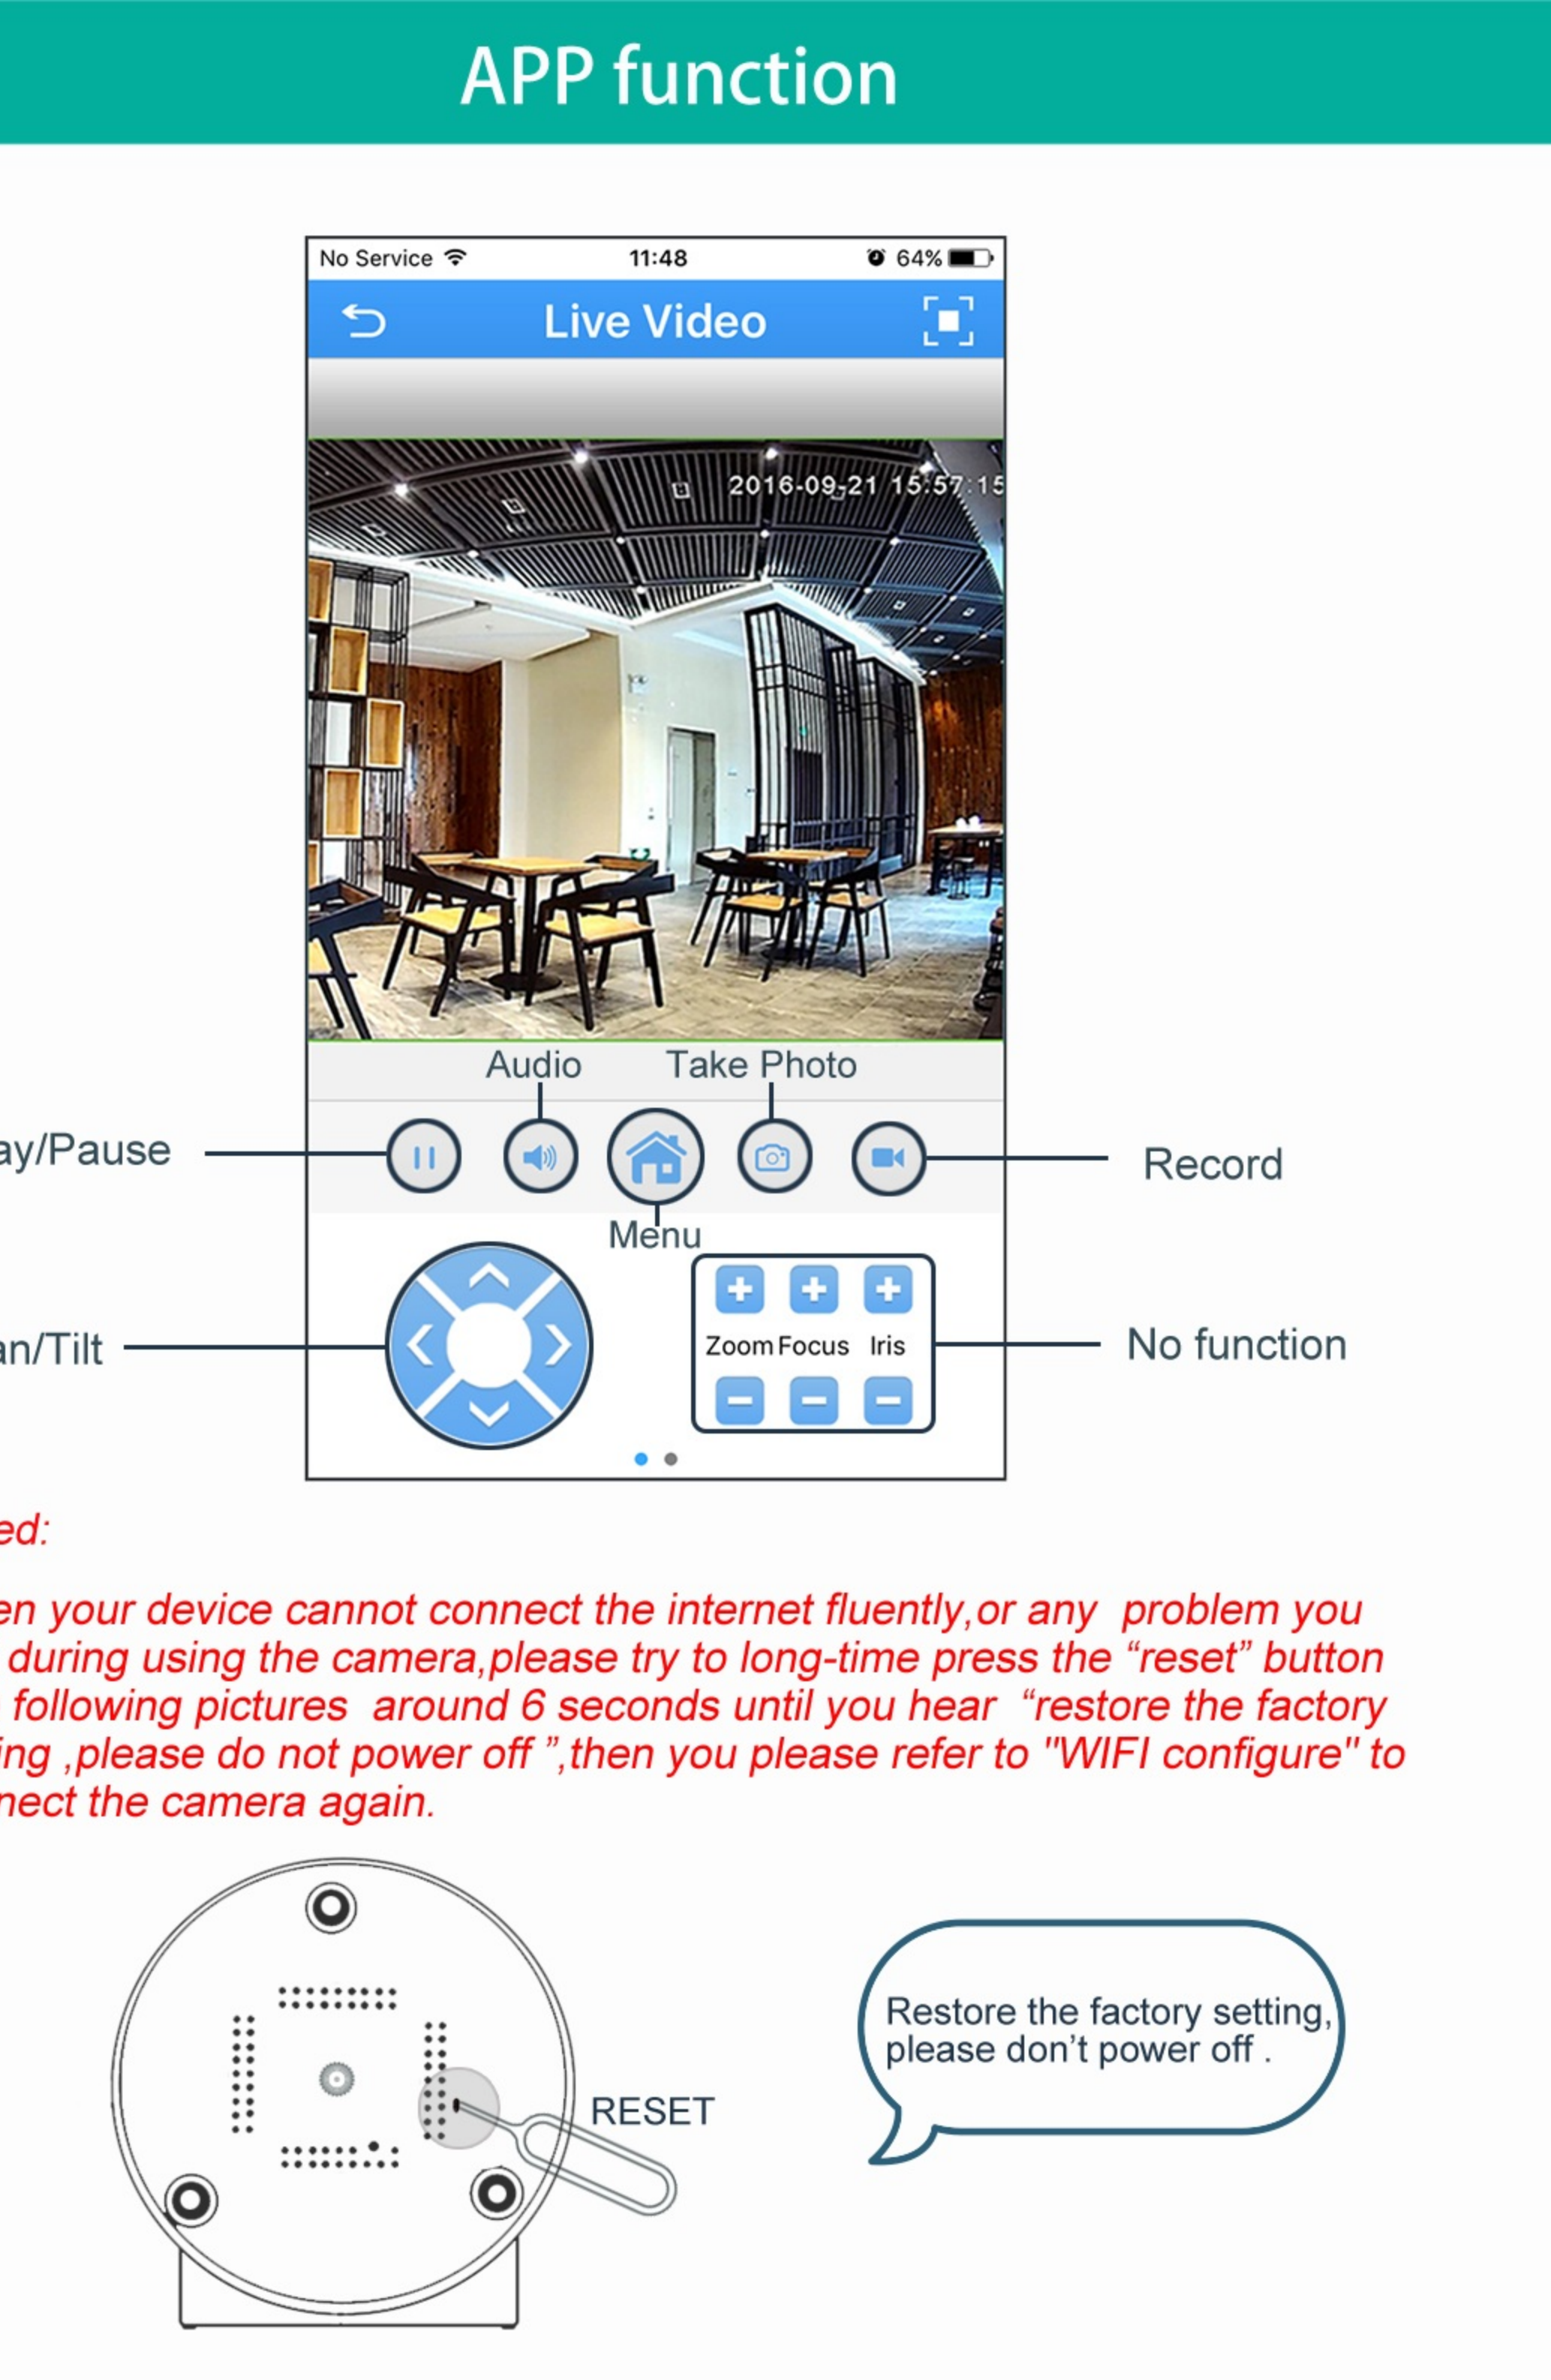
APP function

No Service 11:48 64%

Live Video

2016-09-21 15:57:15

Audio Take Photo

ay/Pause

Record

Menu

an/Tilt

Zoom Focus Iris

No function

ed:

en your device cannot connect the internet fluently,or any problem you during using the camera,please try to long-time press the "reset" button following pictures around 6 seconds until you hear "restore the factory ing ,please do not power off ",then you please refer to "WIFI configure" to nect the camera again.

RESET

Restore the factory setting, please don't power off .